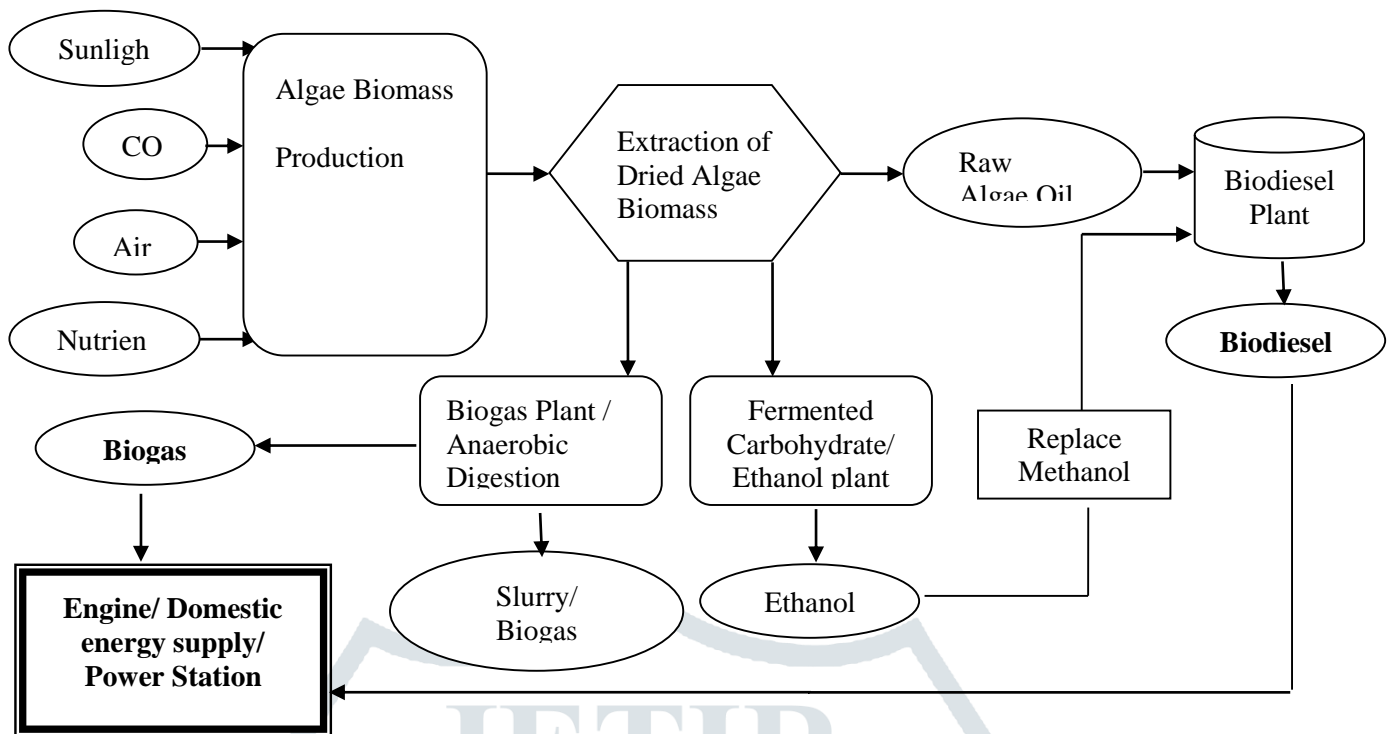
Sunligh

CO

Air

Nutrien

Algae Biomass

Production

Extraction of Dried Algae Biomass

Raw Algae Oil

Biodiesel Plant

Biodiesel

Biogas Plant / Anaerobic Digestion

Fermented Carbohydrate/ Ethanol plant

Replace Methanol

Biogas

Slurry/ Biogas

Ethanol

Engine/ Domestic energy supply/ Power Station

IETIR